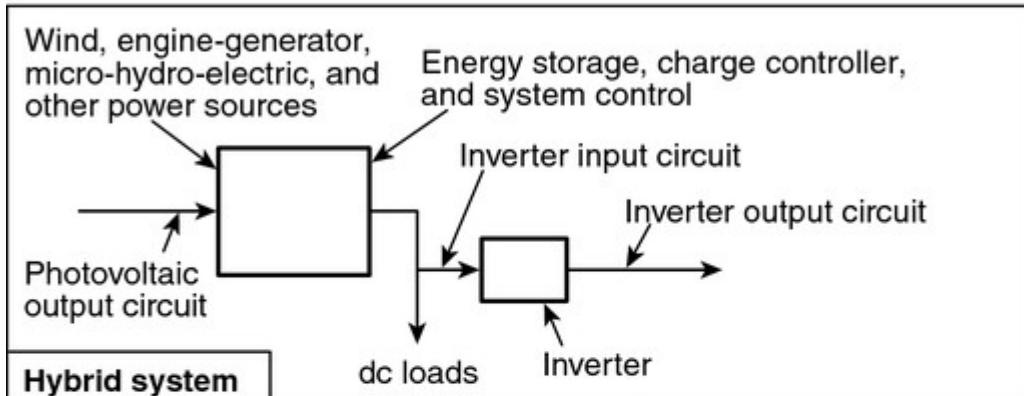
Wind, engine-generator, micro-hydro-electric, and other power sources

Energy storage, charge controller, and system control

Inverter input circuit

Inverter output circuit

Photovoltaic output circuit

dc loads

Inverter

Hybrid system